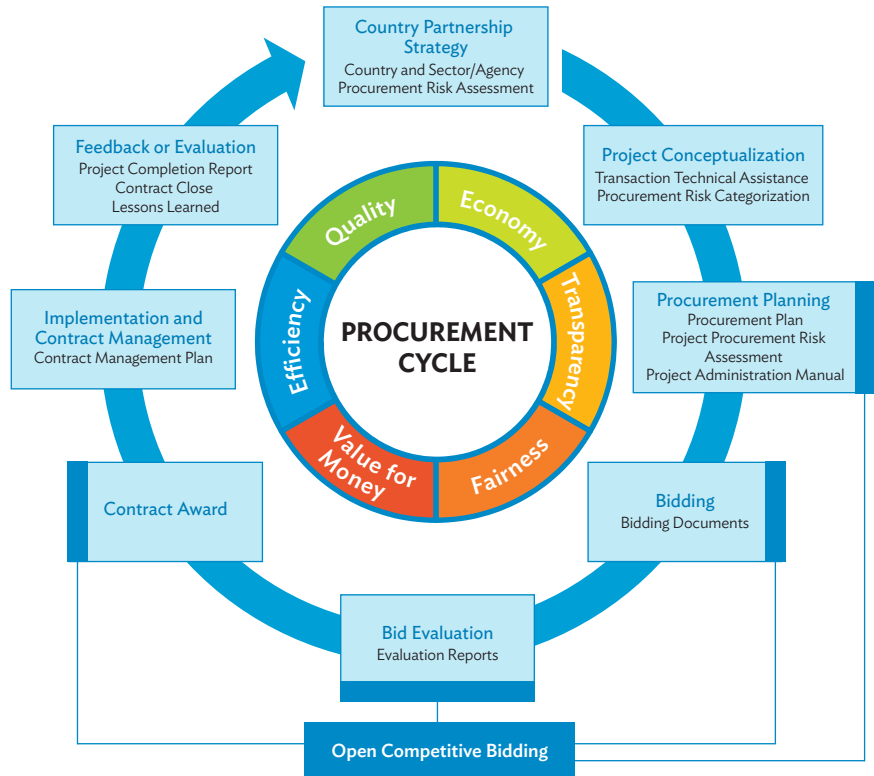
Country Partnership Strategy
Country and Sector/Agency Procurement Risk Assessment

Project Conceptualization
Transaction Technical Assistance
Procurement Risk Categorization

Procurement Planning
Procurement Plan
Project Procurement Risk Assessment
Project Administration Manual

Bidding
Bidding Documents

Bid Evaluation
Evaluation Reports

Contract Award

Implementation and Contract Management
Contract Management Plan

Feedback or Evaluation
Project Completion Report
Contract Close
Lessons Learned

Quality
Economy
Transparency
Fairness
Value for Money
Efficiency

PROCUREMENT CYCLE

Open Competitive Bidding